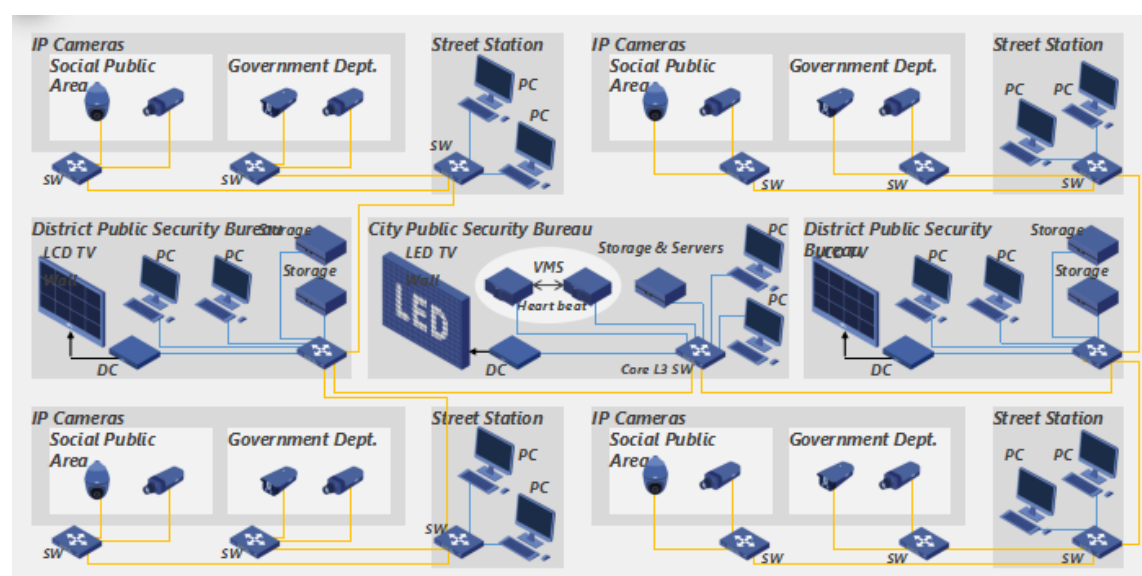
IP Cameras
Social Public Area
Government Dept.
SW
SW
Street Station
PC
PC
SW

IP Cameras
Social Public Area
Government Dept.
SW
SW
Street Station
PC
PC
SW

District Public Security Bureau
LCD TV Wall
PC
PC
Storage
Storage
DC

City Public Security Bureau
LED TV Wall
LED
VMS
Heart beat
Storage & Servers
PC
PC
DC
Core L3 SW

District Public Security Bureau
LCD TV
PC
PC
Storage
Storage
DC

IP Cameras
Social Public Area
Government Dept.
SW
SW
Street Station
PC
PC
SW

IP Cameras
Social Public Area
Government Dept.
SW
SW
Street Station
PC
PC
SW